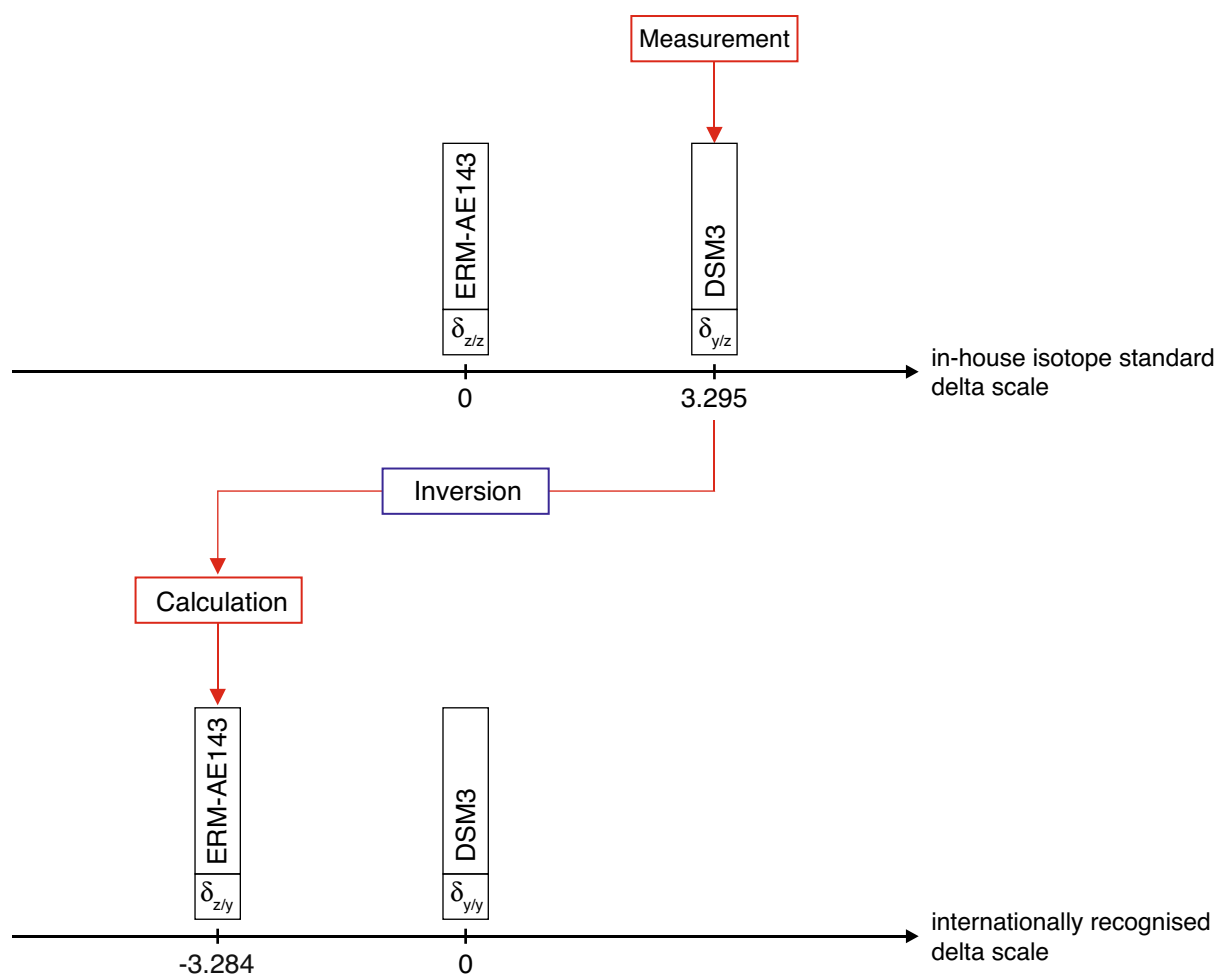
Measurement

ERM-AE143
$\delta_{z/z}$

DSM3
$\delta_{y/z}$

in-house isotope standard delta scale

0

3.295

Inversion

Calculation

ERM-AE143
$\delta_{z/y}$

DSM3
$\delta_{y/y}$

internationally recognised delta scale

-3.284

0